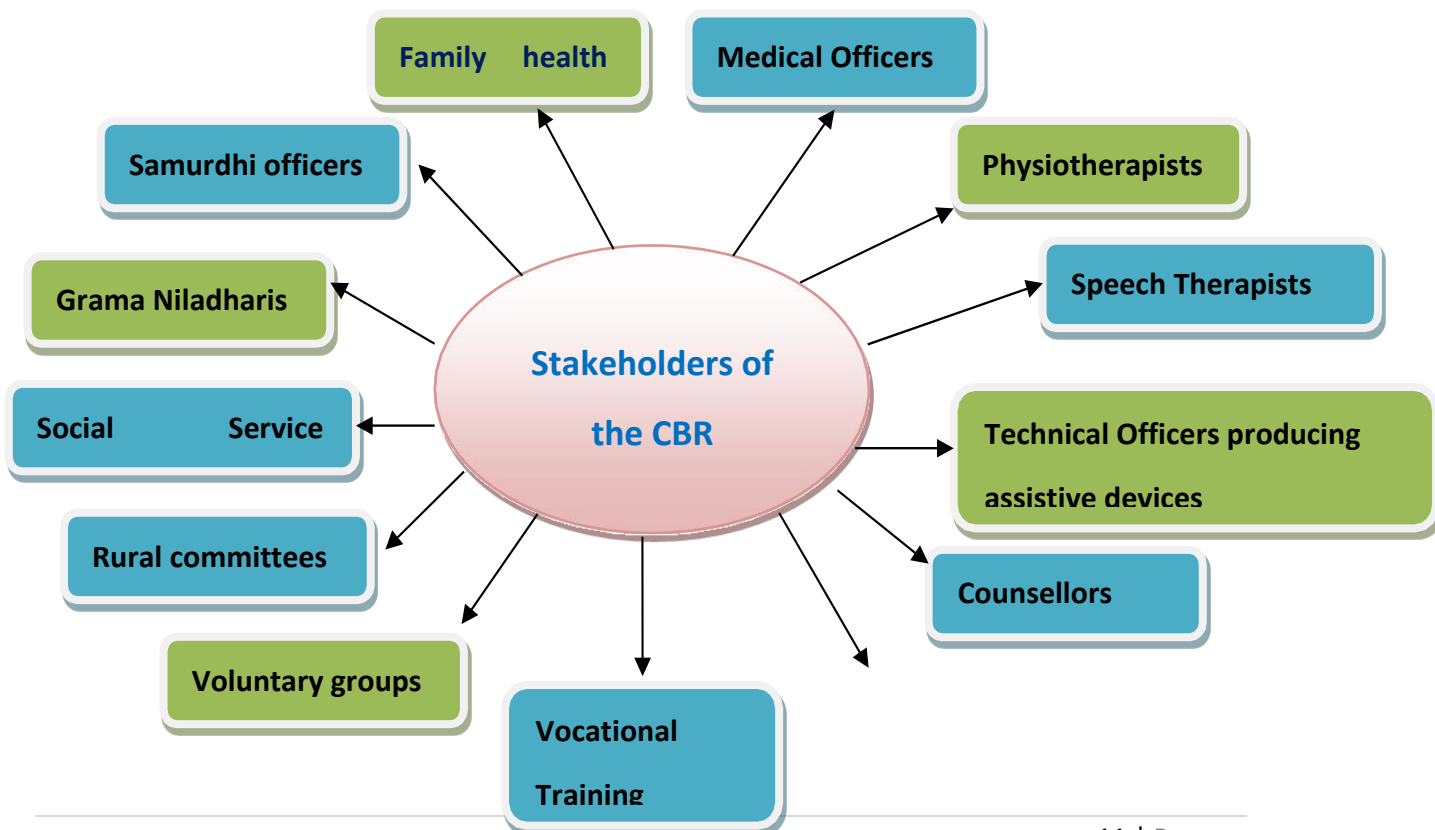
Stakeholders of the CBR

Family health

Medical Officers

Samurdhi officers

Physiotherapists

Grama Niladharis

Speech Therapists

Social Service

Technical Officers producing assistive devices

Rural committees

Counsellors

Voluntary groups

Vocational Training

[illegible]